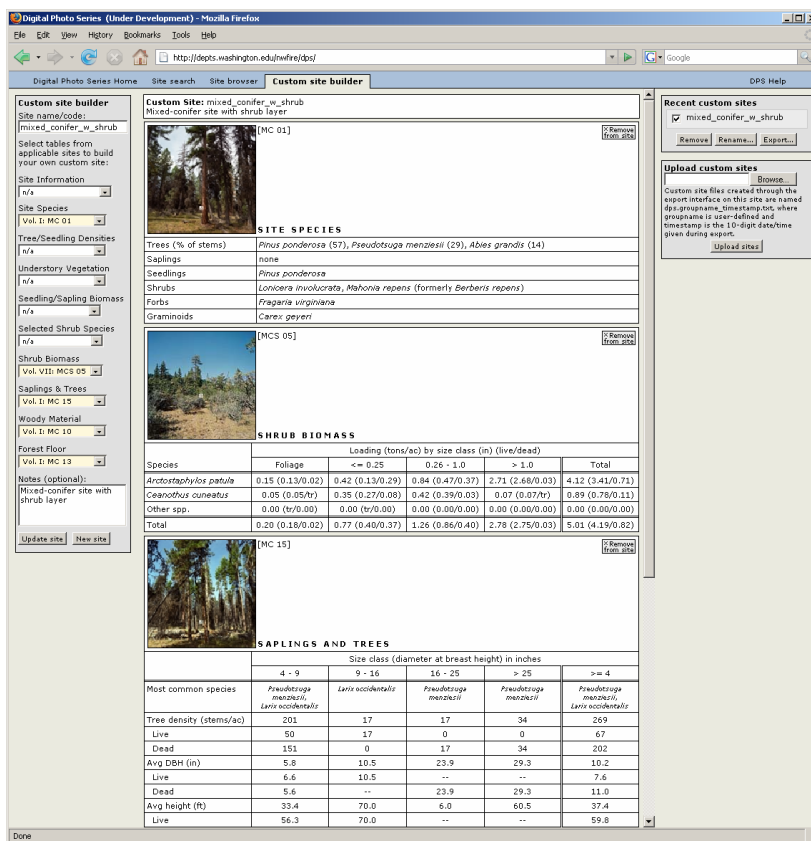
Digital Photo Series (Under Development) - Mozilla Firefox

File Edit View History Bookmarks Tools Help

http://depts.washington.edu/nwfire/dps/

Google

Digital Photo Series Home | Site search | Site browser | Custom site builder | DPS Help

Custom site builder

Site name/code:
mixed_conifer_w_shrub

Select tables from applicable sites to build your own custom site:

Site Information
n/a

Site Species
Vol. I: MC 01

Tree/Seedling Densities
n/a

Understory Vegetation
n/a

Seedling/Sapling Biomass
n/a

Selected Shrub Species
n/a

Shrub Biomass
Vol. VII: MCS 05

Saplings & Trees
Vol. I: MC 15

Woody Material
Vol. I: MC 10

Forest Floor
Vol. I: MC 13

Notes (optional):
Mixed-conifer site with shrub layer

Update site | New site

Custom Site: mixed_conifer_w_shrub
Mixed-conifer site with shrub layer

[MC 01]
× Remove from site

SITE SPECIES

| | |
|---|---|
| Trees (% of stems) | Pinus ponderosa (57), Pseudotsuga menziesii (29), Abies grandis (14) |
| Saplings | none |
| Seedlings | Pinus ponderosa |
| Shrubs | Lonicera involucrata, Mahonia repens (formerly Berberis repens) |
| Forbs | Fragaria virginiana |
| Graminoids | Carex geyeri |

[MCS 05]
× Remove from site

SHRUB BIOMASS

| | Loading (tons/ac) by size class (in) (live/dead) | | | | |
|---|---|---|---|---|---|
| Species | Foliage | <= 0.25 | 0.26 - 1.0 | > 1.0 | Total |
| Arctostaphylos patula | 0.15 (0.13/0.02) | 0.42 (0.13/0.29) | 0.84 (0.47/0.37) | 2.71 (2.68/0.03) | 4.12 (3.41/0.71) |
| Ceanothus cuneatus | 0.05 (0.05/tr) | 0.35 (0.27/0.08) | 0.42 (0.39/0.03) | 0.07 (0.07/tr) | 0.89 (0.78/0.11) |
| Other spp. | 0.00 (tr/0.00) | 0.00 (tr/0.00) | 0.00 (0.00/0.00) | 0.00 (0.00/0.00) | 0.00 (0.00/0.00) |
| Total | 0.20 (0.18/0.02) | 0.77 (0.40/0.37) | 1.26 (0.86/0.40) | 2.78 (2.75/0.03) | 5.01 (4.19/0.82) |

[MC 15]
× Remove from site

SAPLINGS AND TREES

| | Size class (diameter at breast height) in inches | | | | |
|---|---|---|---|---|---|
| | 4 - 9 | 9 - 16 | 16 - 25 | > 25 | >= 4 |
| Most common species | Pseudotsuga menziesii, Larix occidentalis | Larix occidentalis | Pseudotsuga menziesii | Pseudotsuga menziesii | Pseudotsuga menziesii, Larix occidentalis |
| Tree density (stems/ac) | 201 | 17 | 17 | 34 | 269 |
| Live | 50 | 17 | 0 | 0 | 67 |
| Dead | 151 | 0 | 17 | 34 | 202 |
| Avg DBH (in) | 5.8 | 10.5 | 23.9 | 29.3 | 10.2 |
| Live | 6.6 | 10.5 | -- | -- | 7.6 |
| Dead | 5.6 | -- | 23.9 | 29.3 | 11.0 |
| Avg height (ft) | 33.4 | 70.0 | 6.0 | 60.5 | 37.4 |
| Live | 56.3 | 70.0 | -- | -- | 59.8 |

Recent custom sites
mixed_conifer_w_shrub
Remove | Rename... | Export...

Upload custom sites
Browse...
Custom site files created through the export interface on this site are named dps.groupname_timestamp.txt, where groupname is user-defined and timestamp is the 10-digit date/time given during export.
Upload sites

Done